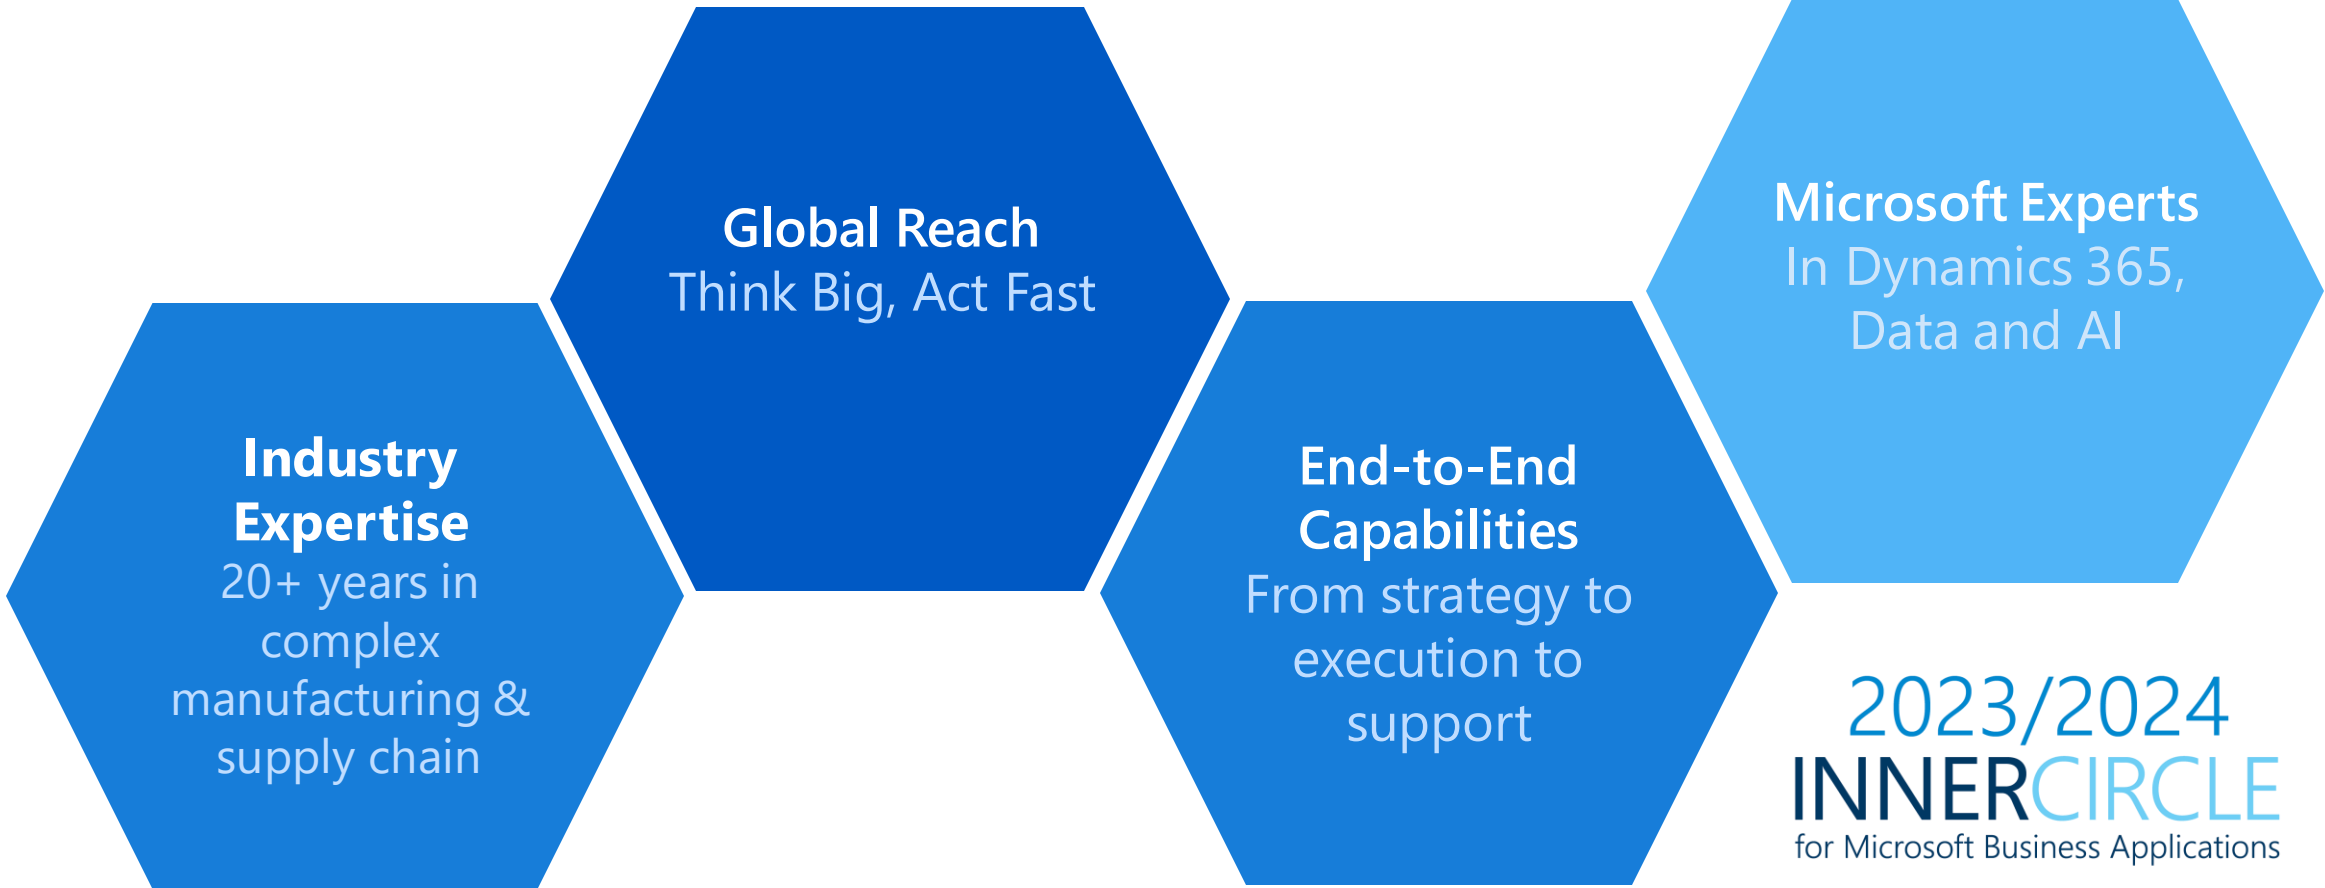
Global Reach
Think Big, Act Fast

Microsoft Experts
In Dynamics 365, Data and AI

Industry Expertise
20+ years in complex manufacturing & supply chain

End-to-End Capabilities
From strategy to execution to support

2023/2024
INNERCIRCLE
for Microsoft Business Applications